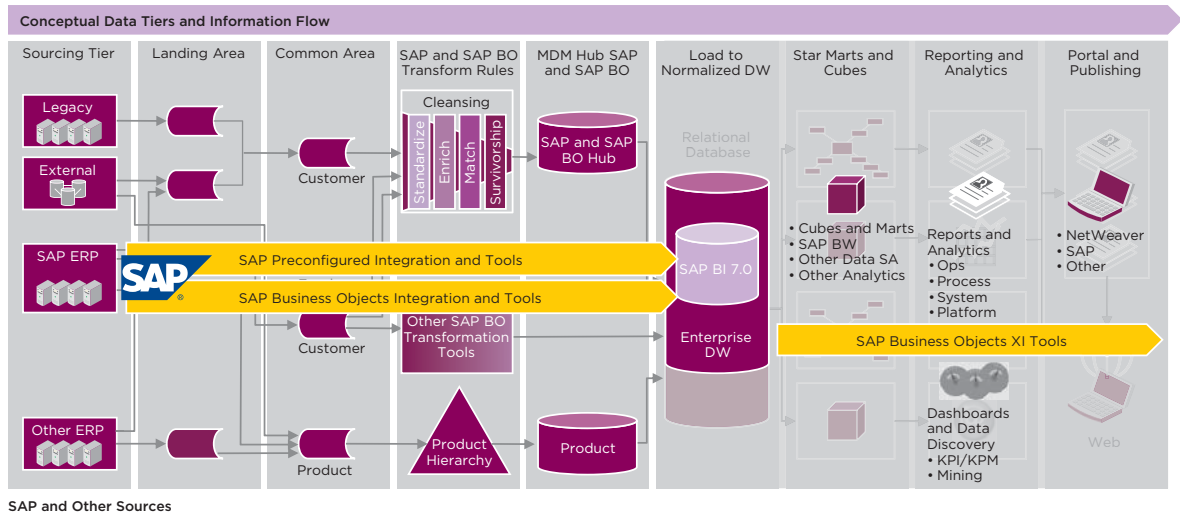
Conceptual Data Tiers and Information Flow

Sourcing Tier

Landing Area

Common Area

SAP and SAP BO Transform Rules

MDM Hub SAP and SAP BO

Load to Normalized DW

Star Marts and Cubes

Reporting and Analytics

Portal and Publishing

Legacy

External

SAP ERP

Other ERP

Customer

Cleansing

Standardize

Enrich

Match

Survivorship

SAP and SAP BO Hub

Relational Database

SAP Preconfigured Integration and Tools

SAP

SAP Business Objects Integration and Tools

SAP BI 7.0

Customer

Other SAP BO Transformation Tools

Enterprise DW

• Cubes and Marts
• SAP BW
• Other Data SA
• Other Analytics

Reports and Analytics
• Ops
• Process
• System
• Platform

• NetWeaver
• SAP
• Other

SAP Business Objects XI Tools

Product

Product Hierarchy

Product

Dashboards and Data Discovery
• KPI/KPM
• Mining

Web

SAP and Other Sources